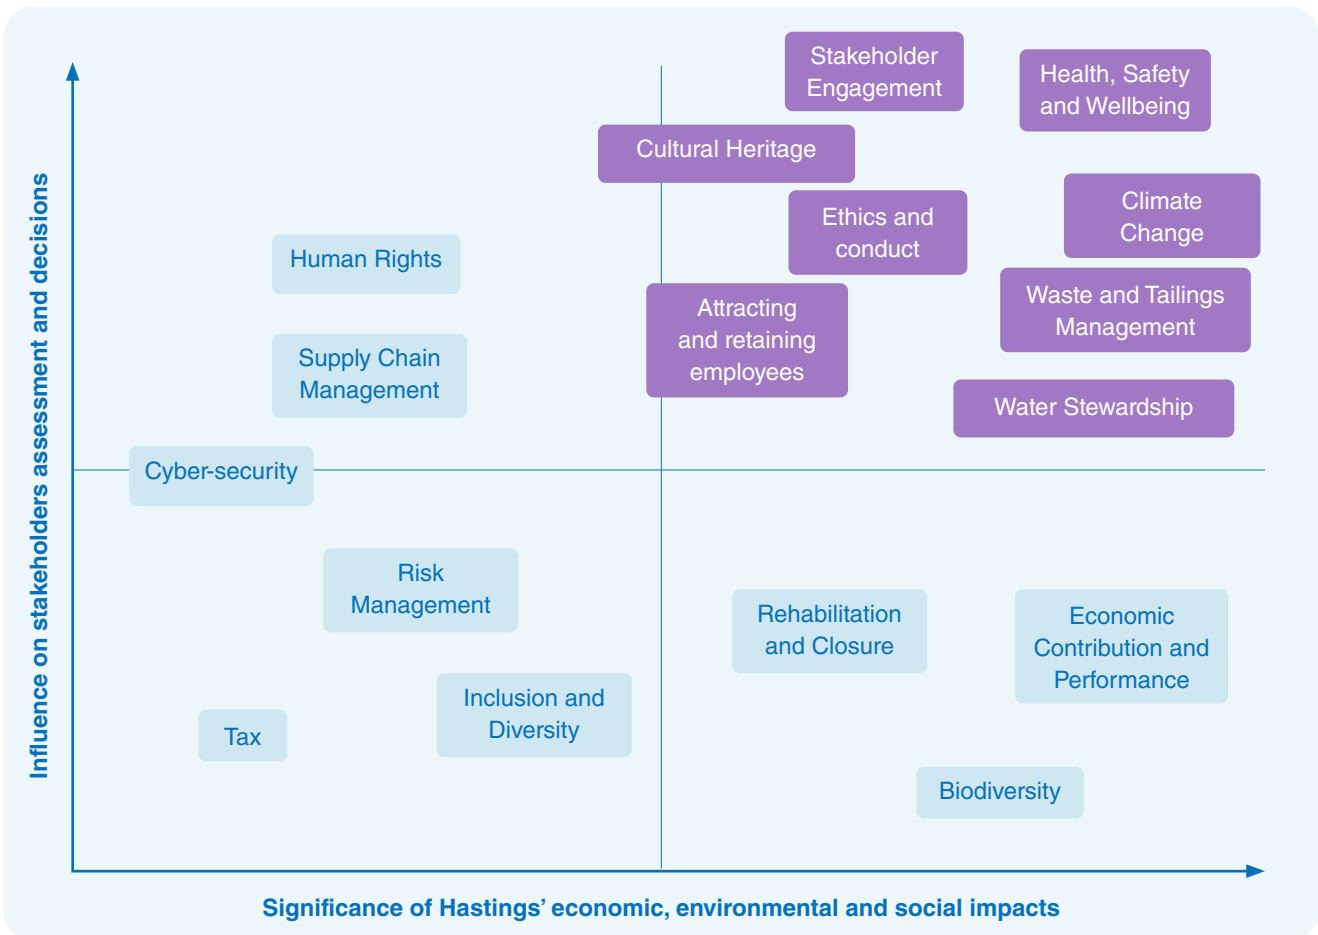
Stakeholder Engagement

Health, Safety and Wellbeing

Cultural Heritage

Ethics and conduct

Climate Change

Human Rights

Waste and Tailings Management

Supply Chain Management

Attracting and retaining employees

Water Stewardship

Cyber-security

Risk Management

Rehabilitation and Closure

Economic Contribution and Performance

Inclusion and Diversity

Tax

Biodiversity

Influence on stakeholders assessment and decisions

Significance of Hastings' economic, environmental and social impacts